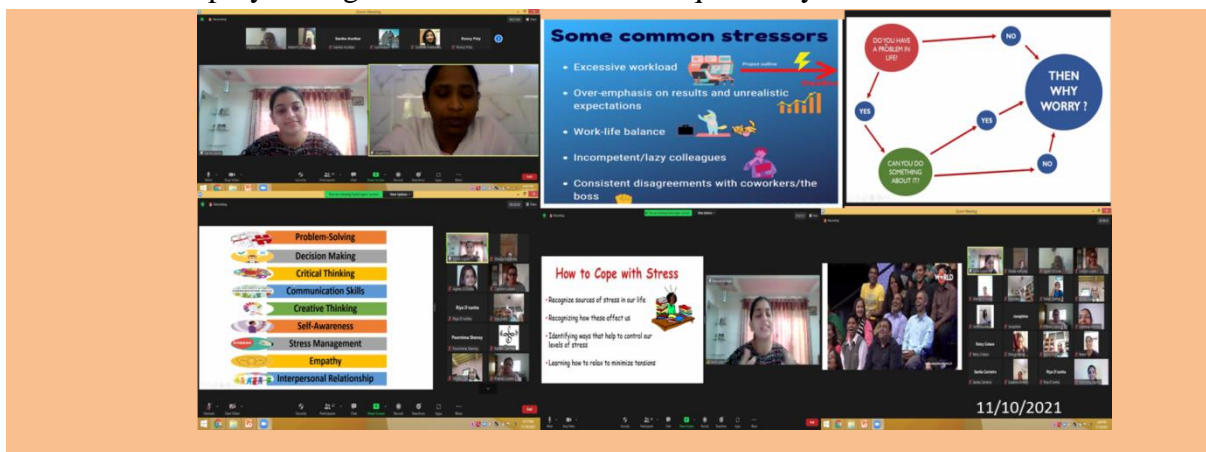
Some common stressors

Excessive workload

Project outline

Over-emphasis on results and unrealistic expectations

Work-life balance

Incompetent/lazy colleagues

Consistent disagreements with coworkers/the boss

DO YOU HAVE A PROBLEM IN LIFE?

NO

YES

CAN YOU DO SOMETHING ABOUT IT?

YES

NO

THEN WHY WORRY ?

Problem-Solving

Decision Making

Critical Thinking

Communication Skills

Creative Thinking

Self-Awareness

Stress Management

Empathy

Interpersonal Relationship

How to Cope with Stress

Recognize sources of stress in our life

Recognizing how these affect us

Identifying ways that help to control our levels of stress

Learning how to relax to minimize tensions

Zoom Meeting

Recording

Priya D'cunha

Poornima Shenoy

Sanika Kuntkar

Danny Pinto

Josephine

Sanika Carneiro

11/10/2021